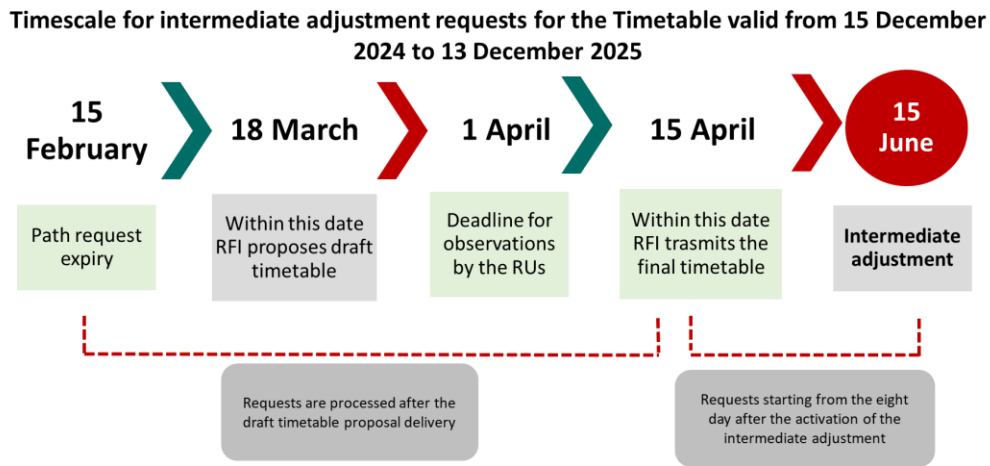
Timescale for intermediate adjustment requests for the Timetable valid from 15 December 2024 to 13 December 2025

15 February

18 March

1 April

15 April

15 June

Path request expiry

Within this date RFI proposes draft timetable

Deadline for observations by the RUs

Within this date RFI trasmits the final timetable

Intermediate adjustment

Requests are processed after the draft timetable proposal delivery

Requests starting from the eight day after the activation of the intermediate adjustment